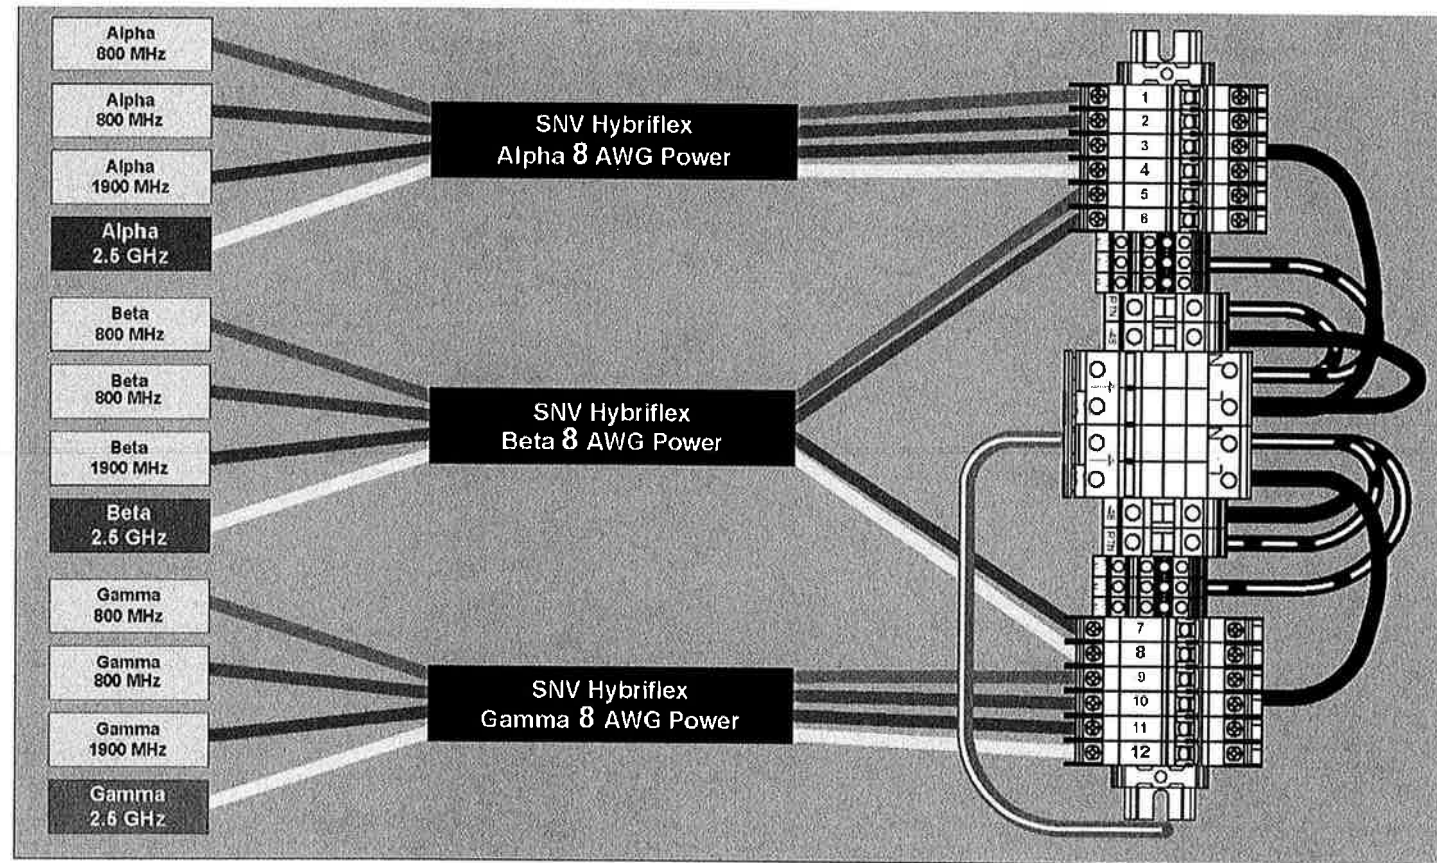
Alpha
800 MHz

Alpha
800 MHz

Alpha
1900 MHz

Alpha
2.5 GHz

Beta
800 MHz

Beta
800 MHz

Beta
1900 MHz

Beta
2.5 GHz

Gamma
800 MHz

Gamma
800 MHz

Gamma
1900 MHz

Gamma
2.5 GHz

SNV Hybriflex
Alpha 8 AWG Power

SNV Hybriflex
Beta 8 AWG Power

SNV Hybriflex
Gamma 8 AWG Power

1
2
3
4
5
6

7
8
9
10
11
12